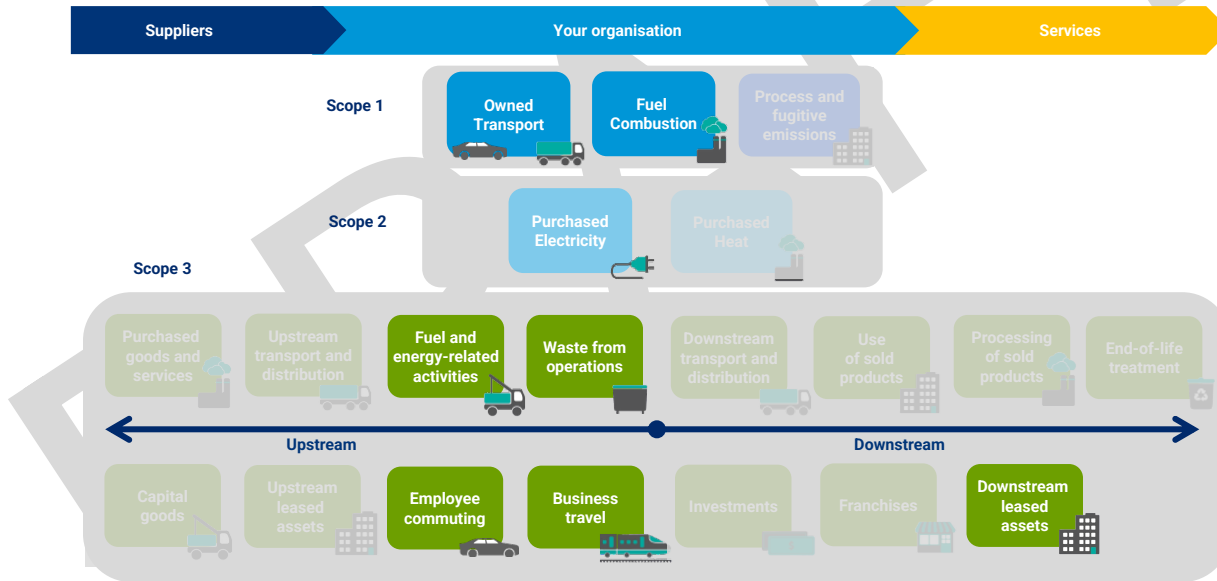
Suppliers

Your organisation

Services

Scope 1

Owned Transport

Fuel Combustion

Process and fugitive emissions

Scope 2

Purchased Electricity

Purchased Heat

Scope 3

Purchased goods and services

Upstream transport and distribution

Fuel and energy-related activities

Waste from operations

Downstream transport and distribution

Use of sold products

Processing of sold products

End-of-life treatment

Upstream

Downstream

Capital goods

Upstream leased assets

Employee commuting

Business travel

Investments

Franchises

Downstream leased assets